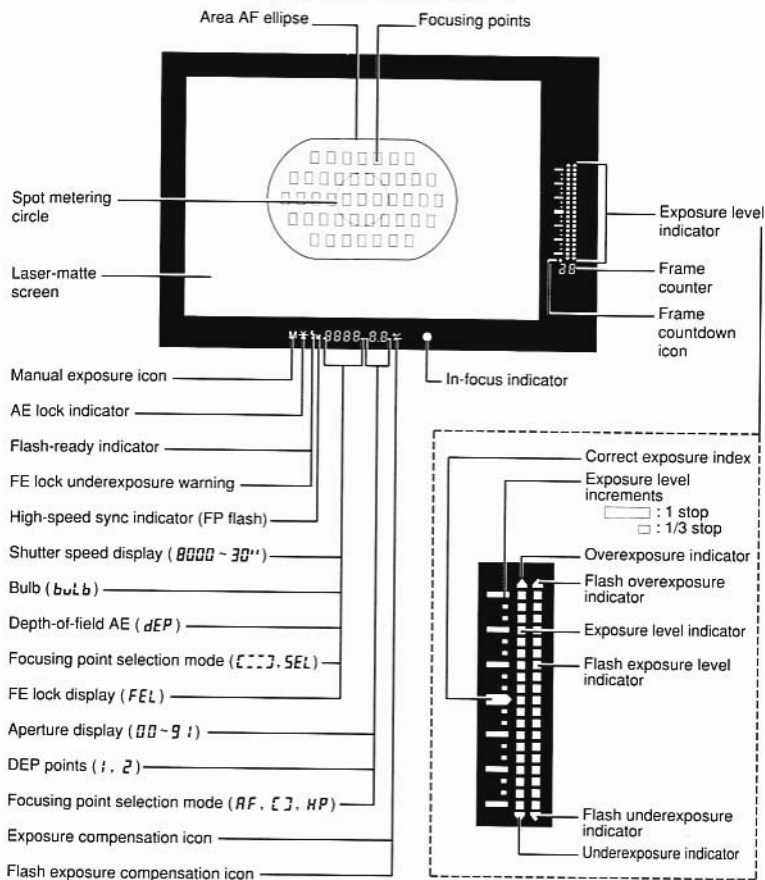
Area AF ellipse
Focusing points
Spot metering circle
Laser-matte screen
Exposure level indicator
Frame counter
Frame countdown icon
Manual exposure icon
In-focus indicator
AE lock indicator
Flash-ready indicator
FE lock underexposure warning
High-speed sync indicator (FP flash)
Shutter speed display ( 8000 ~ 30" )
Bulb ( buLb )
Depth-of-field AE ( dEP )
Focusing point selection mode ( [ ] , SEL )
FE lock display ( FEL )
Aperture display ( 00 ~ 91 )
DEP points ( 1 , 2 )
Focusing point selection mode ( AF , [ ] , HP )
Exposure compensation icon
Flash exposure compensation icon
Correct exposure index
Exposure level increments
: 1 stop
: 1/3 stop
Overexposure indicator
Flash overexposure indicator
Exposure level indicator
Flash exposure level indicator
Flash underexposure indicator
Underexposure indicator